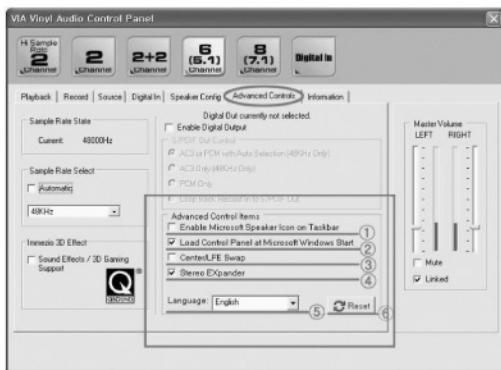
VIA Vinyl Audio Control Panel

Hi Sample Rate 2 Channel
2 Channel
2+2 Channel
6 (5.1) Channel
8 (7.1) Channel
Digital In

Playback | Record | Source | Digital In | Speaker Config | Advanced Controls | Information

Sample Rate State
Current: 48000Hz

Sample Rate Select
Automatic
48KHz

Immezio 3D Effect
Sound Effects / 3D Gaming Support

Digital Out currently not selected.
Enable Digital Output
SPDIF Out Control
AC3 or PCM with Auto Selection (48KHz Only)
AC3 Only (48KHz Only)
PCM Only
Loop back Record In to SPDIF Out

Advanced Control Items
Enable Microsoft Speaker Icon on Taskbar ①
Load Control Panel at Microsoft Windows Start ②
Center/LFE Swap ③
Stereo EXpander ④
Language: English ⑤ Reset ⑥

Master Volume
LEFT RIGHT
Mute
Linked